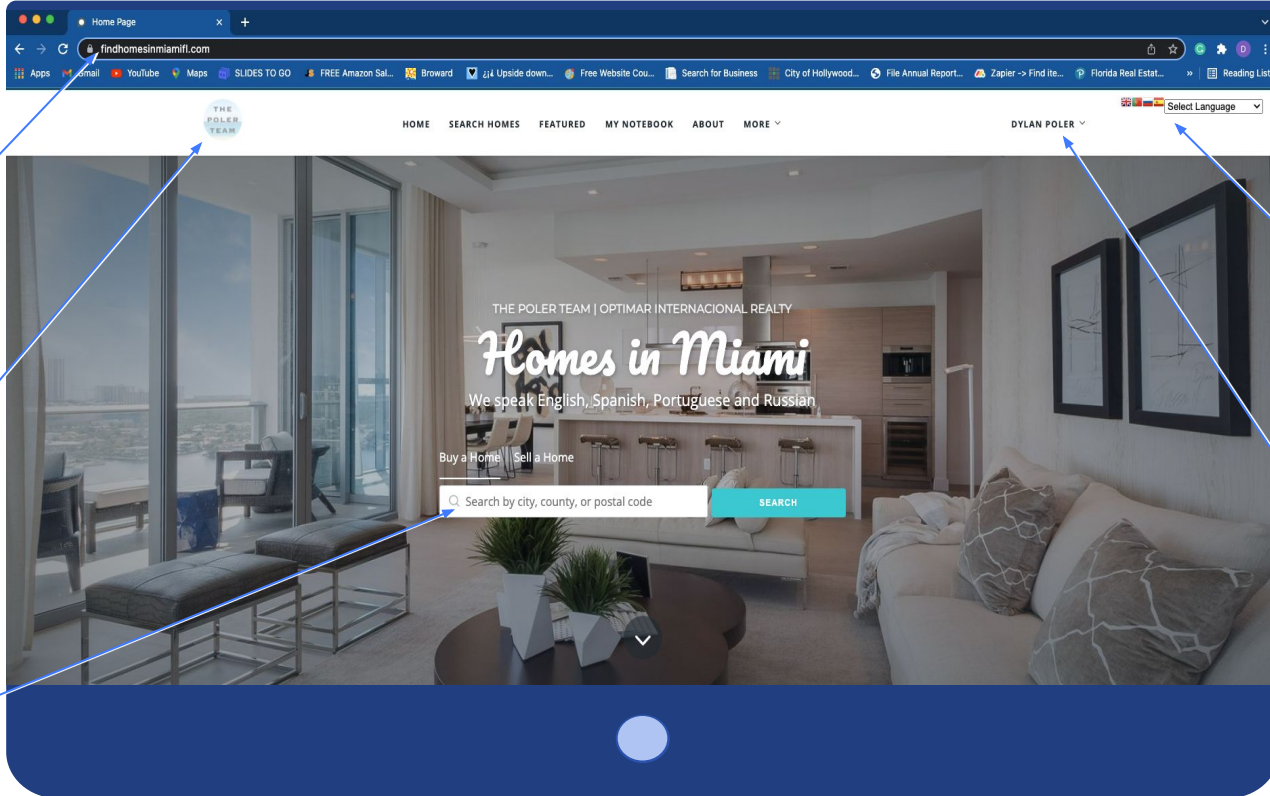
Home Page

findhomesinmiamifl.com

Apps Gmail YouTube Maps SLIDES TO GO FREE Amazon Sal... Broward ¿¡¡ Upside down... Free Website Cou... Search for Business City of Hollywood... File Annual Report... Zapier -> Find ite... Florida Real Estat... » Reading List

THE POLER TEAM

HOME SEARCH HOMES FEATURED MY NOTEBOOK ABOUT MORE

DYLAN POLER

Select Language

THE POLER TEAM | OPTIMAR INTERNACIONAL REALTY

Homes in Miami

We speak English, Spanish, Portuguese and Russian

Buy a Home Sell a Home

Search by city, county, or postal code

SEARCH